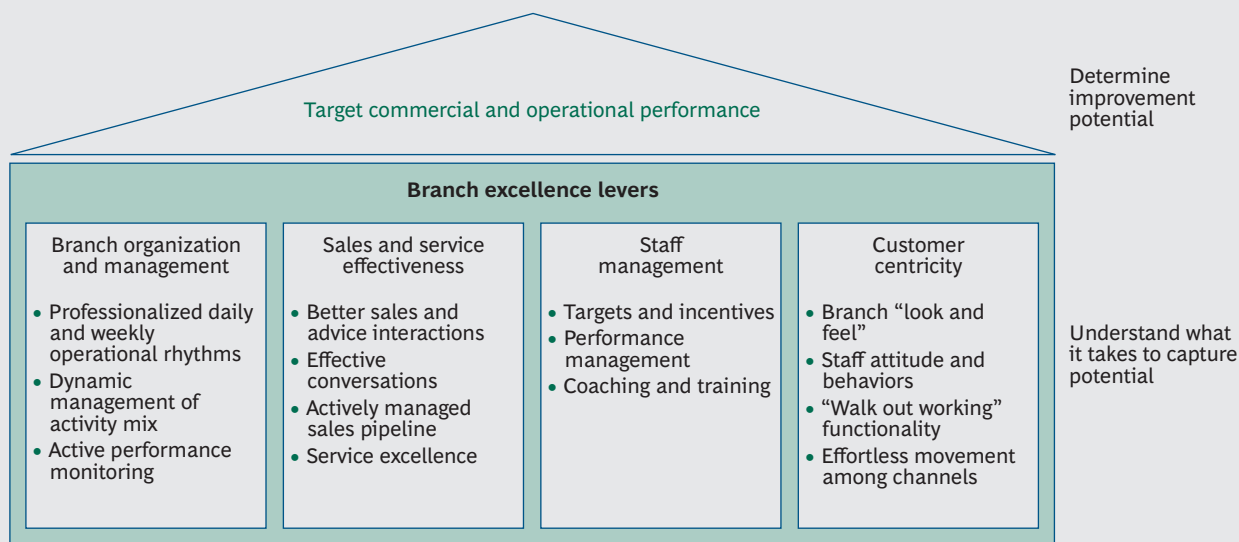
Target commercial and operational performance

Determine improvement potential

Branch excellence levers

Branch organization and management

• Professionalized daily and weekly operational rhythms
• Dynamic management of activity mix
• Active performance monitoring

Sales and service effectiveness

• Better sales and advice interactions
• Effective conversations
• Actively managed sales pipeline
• Service excellence

Staff management

• Targets and incentives
• Performance management
• Coaching and training

Customer centricity

• Branch “look and feel”
• Staff attitude and behaviors
• “Walk out working” functionality
• Effortless movement among channels

Understand what it takes to capture potential